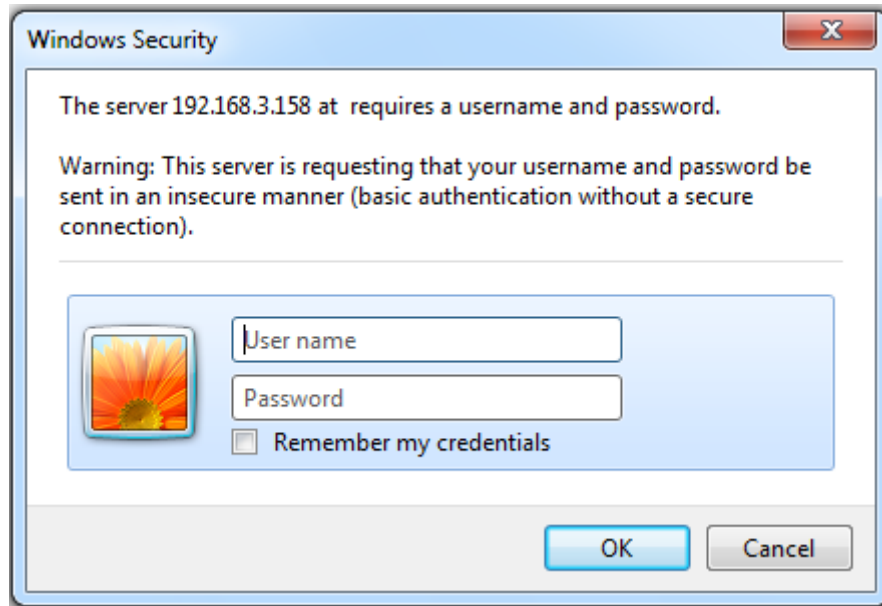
Windows Security

The server 192.168.3.158 at requires a username and password.

Warning: This server is requesting that your username and password be sent in an insecure manner (basic authentication without a secure connection).

User name

Password

Remember my credentials

OK

Cancel